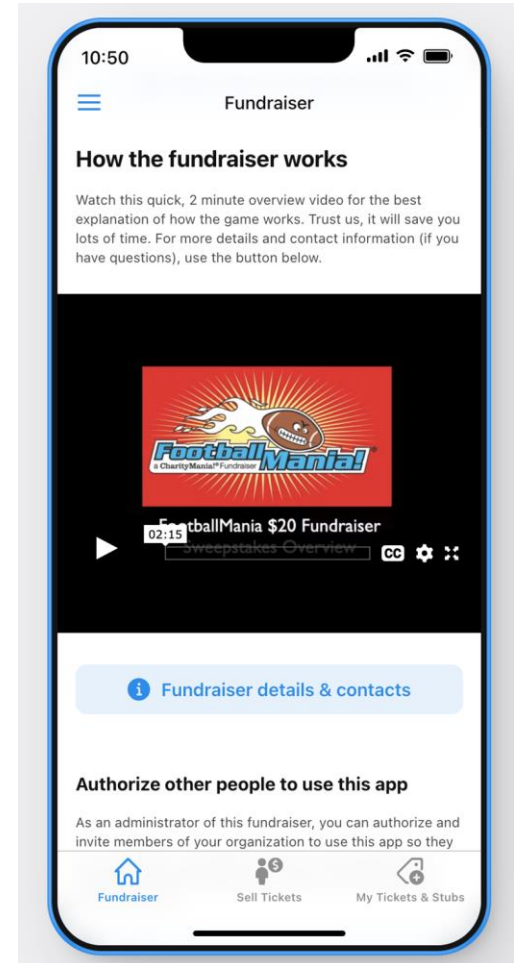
10:50

Fundraiser

How the fundraiser works

Watch this quick, 2 minute overview video for the best explanation of how the game works. Trust us, it will save you lots of time. For more details and contact information (if you have questions), use the button below.

FootballMania!
a CharityMania!® Fundraiser

FootballMania $20 Fundraiser
Sweepstakes Overview
02:15

CC

Fundraiser details & contacts

Authorize other people to use this app

As an administrator of this fundraiser, you can authorize and invite members of your organization to use this app so they

Fundraiser
Sell Tickets
My Tickets & Stubs